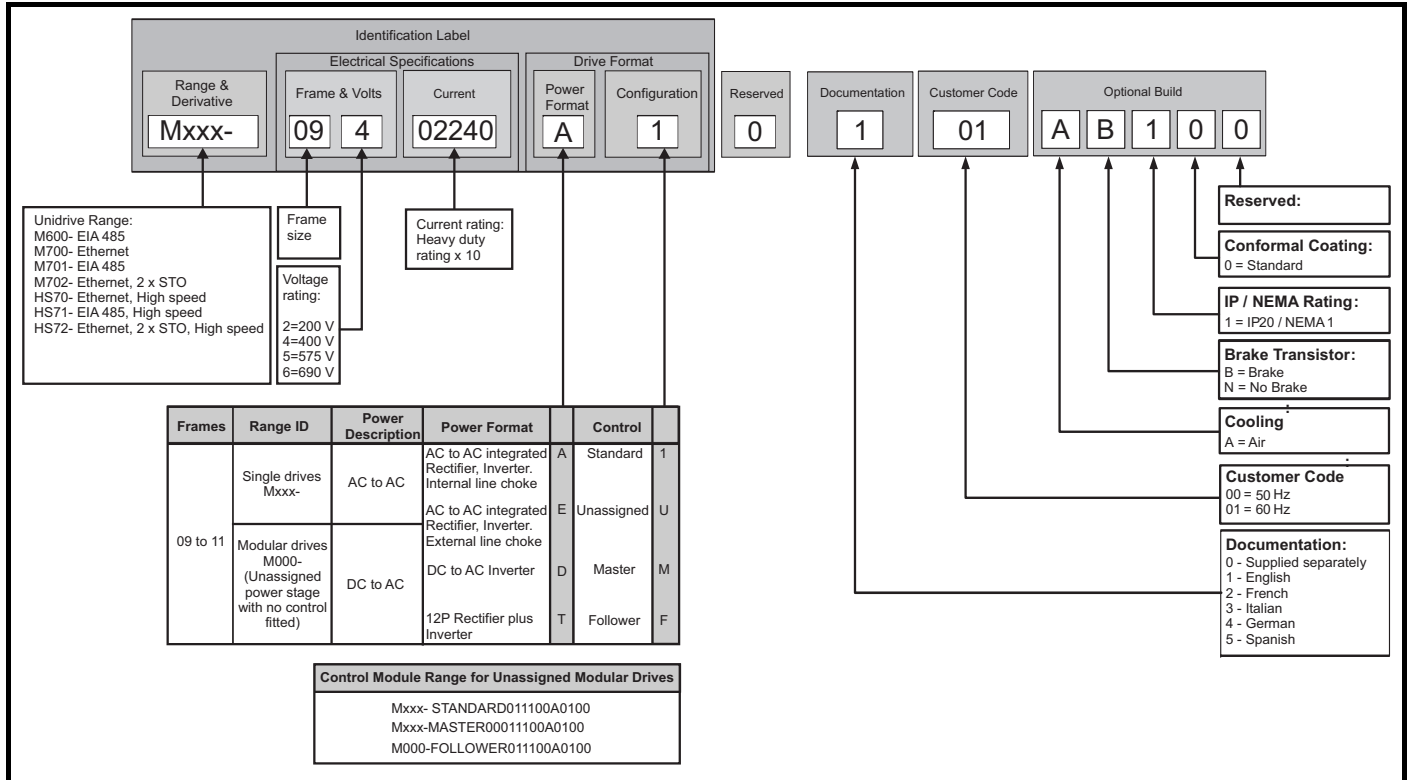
Identification Label

Range & Derivative

Mxxx-

Electrical Specifications

Frame & Volts

09 4

Current

02240

Drive Format

Power Format

A

Configuration

1

Reserved

0

Documentation

1

Customer Code

01

Optional Build

A B 1 0 0

Unidrive Range:
M600- EIA 485
M700- Ethernet
M701- EIA 485
M702- Ethernet, 2 x STO
HS70- Ethernet, High speed
HS71- EIA 485, High speed
HS72- Ethernet, 2 x STO, High speed

Frame size

Voltage rating:

2=200 V
4=400 V
5=575 V
6=690 V

Current rating:
Heavy duty rating x 10

Reserved:

Conformal Coating:
0 = Standard

IP / NEMA Rating:
1 = IP20 / NEMA 1

Brake Transistor:
B = Brake
N = No Brake

Cooling
A = Air

Customer Code
00 = 50 Hz
01 = 60 Hz

Documentation:
0 - Supplied separately
1 - English
2 - French
3 - Italian
4 - German
5 - Spanish

| Frames | Range ID | Power Description | Power Format | | Control | |
|---|---|---|---|---|---|---|
| 09 to 11 | Single drives Mxxx- | AC to AC | AC to AC integrated Rectifier, Inverter. Internal line choke | A | Standard | 1 |
| | | | AC to AC integrated Rectifier, Inverter. External line choke | E | Unassigned | U |
| | Modular drives M000- (Unassigned power stage with no control fitted) | DC to AC | DC to AC Inverter | D | Master | M |
| | | | 12P Rectifier plus Inverter | T | Follower | F |

| Control Module Range for Unassigned Modular Drives |
|---|
| Mxxx- STANDARD011100A0100<br>Mxxx-MASTER00011100A0100<br>M000-FOLLOWER011100A0100 |